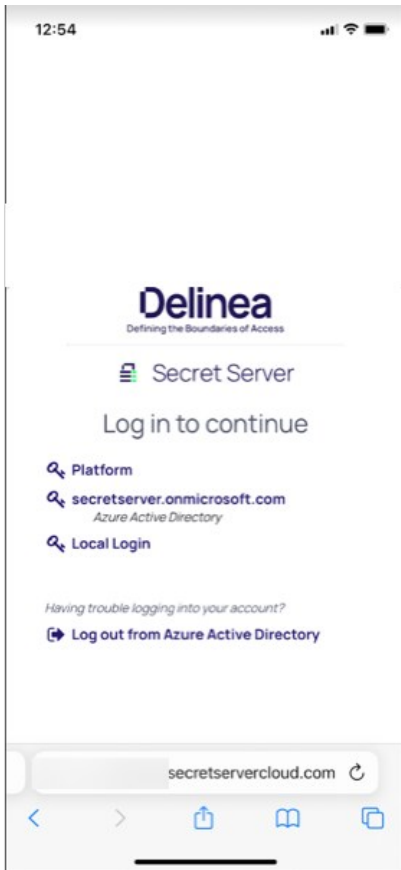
12:54

Delinea
Defining the Boundaries of Access

Secret Server

Log in to continue

Platform

secretserver.onmicrosoft.com
Azure Active Directory

Local Login

Having trouble logging into your account?

Log out from Azure Active Directory

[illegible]secretservercloud.com